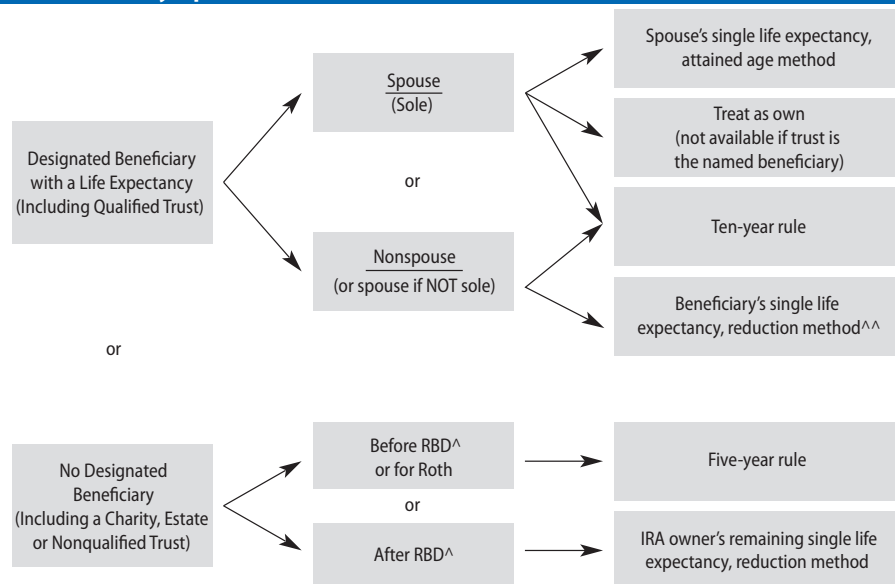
Designated Beneficiary with a Life Expectancy (Including Qualified Trust)

Spouse
(Sole)

or

Nonspouse
(or spouse if NOT sole)

Spouse's single life expectancy, attained age method

Treat as own (not available if trust is the named beneficiary)

Ten-year rule

Beneficiary's single life expectancy, reduction method^^

or

No Designated Beneficiary (Including a Charity, Estate or Nonqualified Trust)

Before RBD^ or for Roth

or

After RBD^

Five-year rule

IRA owner's remaining single life expectancy, reduction method